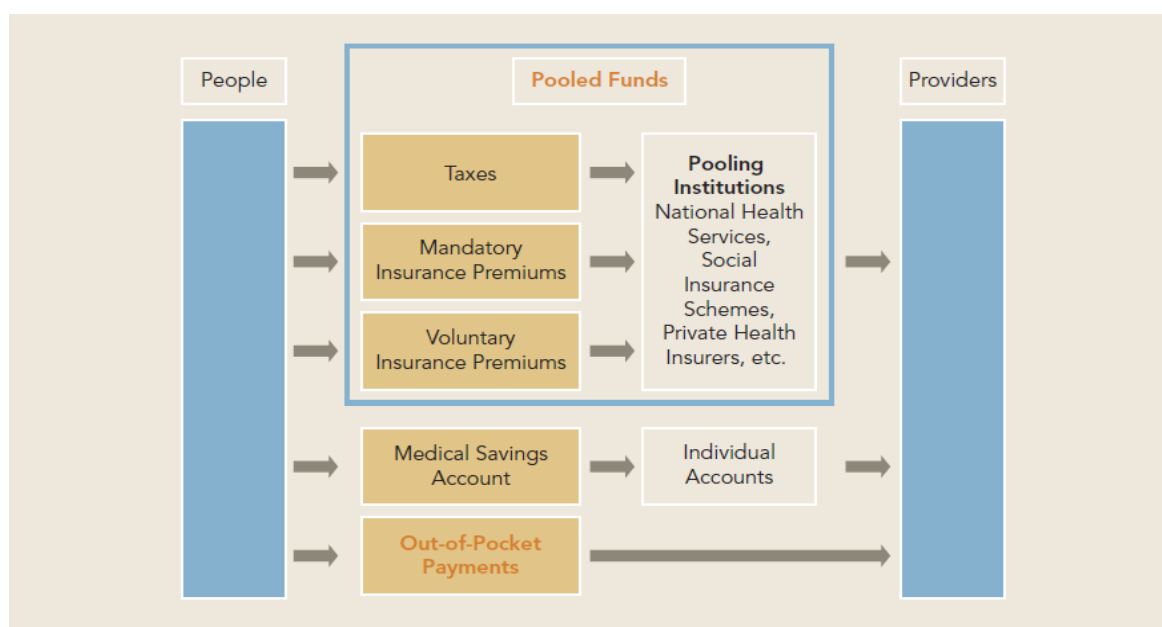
People

Pooled Funds

Providers

Taxes

Mandatory Insurance Premiums

Voluntary Insurance Premiums

Pooling Institutions
National Health Services, Social Insurance Schemes, Private Health Insurers, etc.

Medical Savings Account

Individual Accounts

Out-of-Pocket Payments